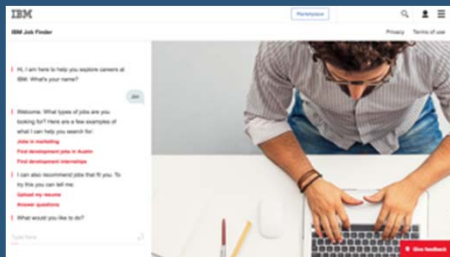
IBM

Marketplace

IBM Job Finder

Privacy Terms of use

Hi, I am here to help you explore careers at IBM. What's your name?

Jim

Welcome. What types of jobs are you looking for? Here are a few examples of what I can help you search for:

Jobs in marketing

Find development jobs in Austin

Find development internships

I can also recommend jobs that fit you. To try this you can tell me:

Upload my resume

Answer questions

What would you like to do?

Type here

Give feedback